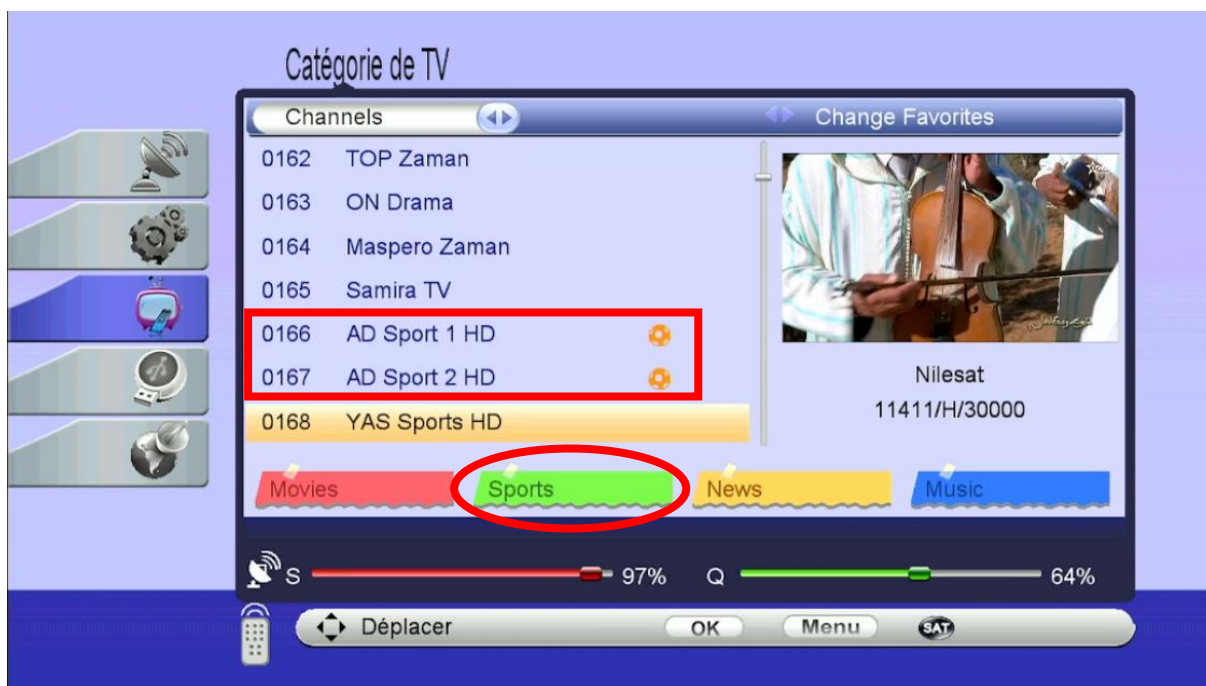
Catégorie de TV

Channels

Change Favorites

0162 TOP Zaman
0163 ON Drama
0164 Maspero Zaman
0165 Samira TV
0166 AD Sport 1 HD
0167 AD Sport 2 HD
0168 YAS Sports HD

Nilesat
11411/H/30000

Movies
Sports
News
Music

S 97%
Q 64%

Déplacer
OK
Menu
SAT